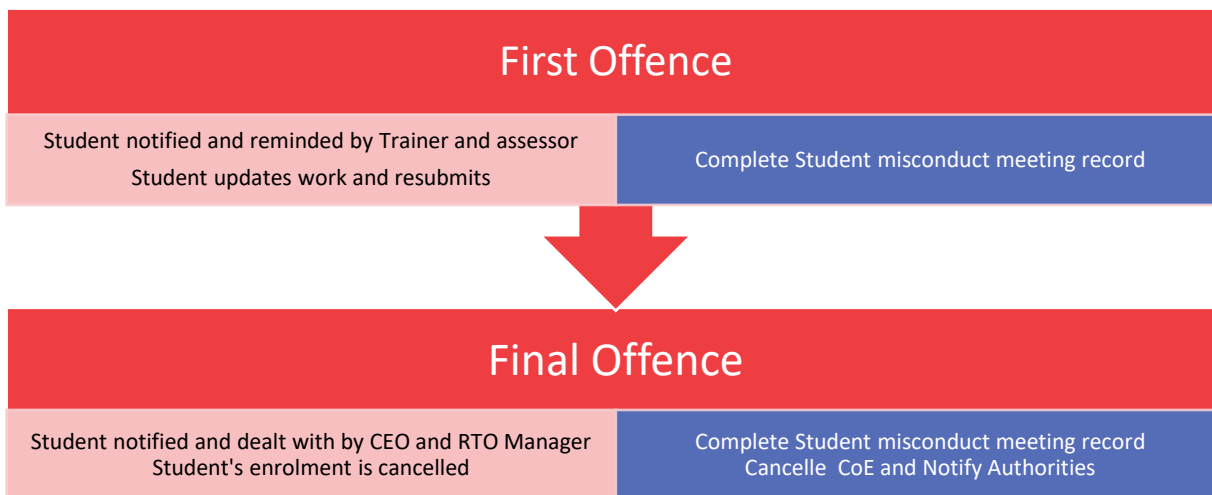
First Offence

Student notified and reminded by Trainer and assessor
Student updates work and resubmits

Complete Student misconduct meeting record

Final Offence

Student notified and dealt with by CEO and RTO Manager
Student's enrolment is cancelled

Complete Student misconduct meeting record
Cancelle CoE and Notify Authorities